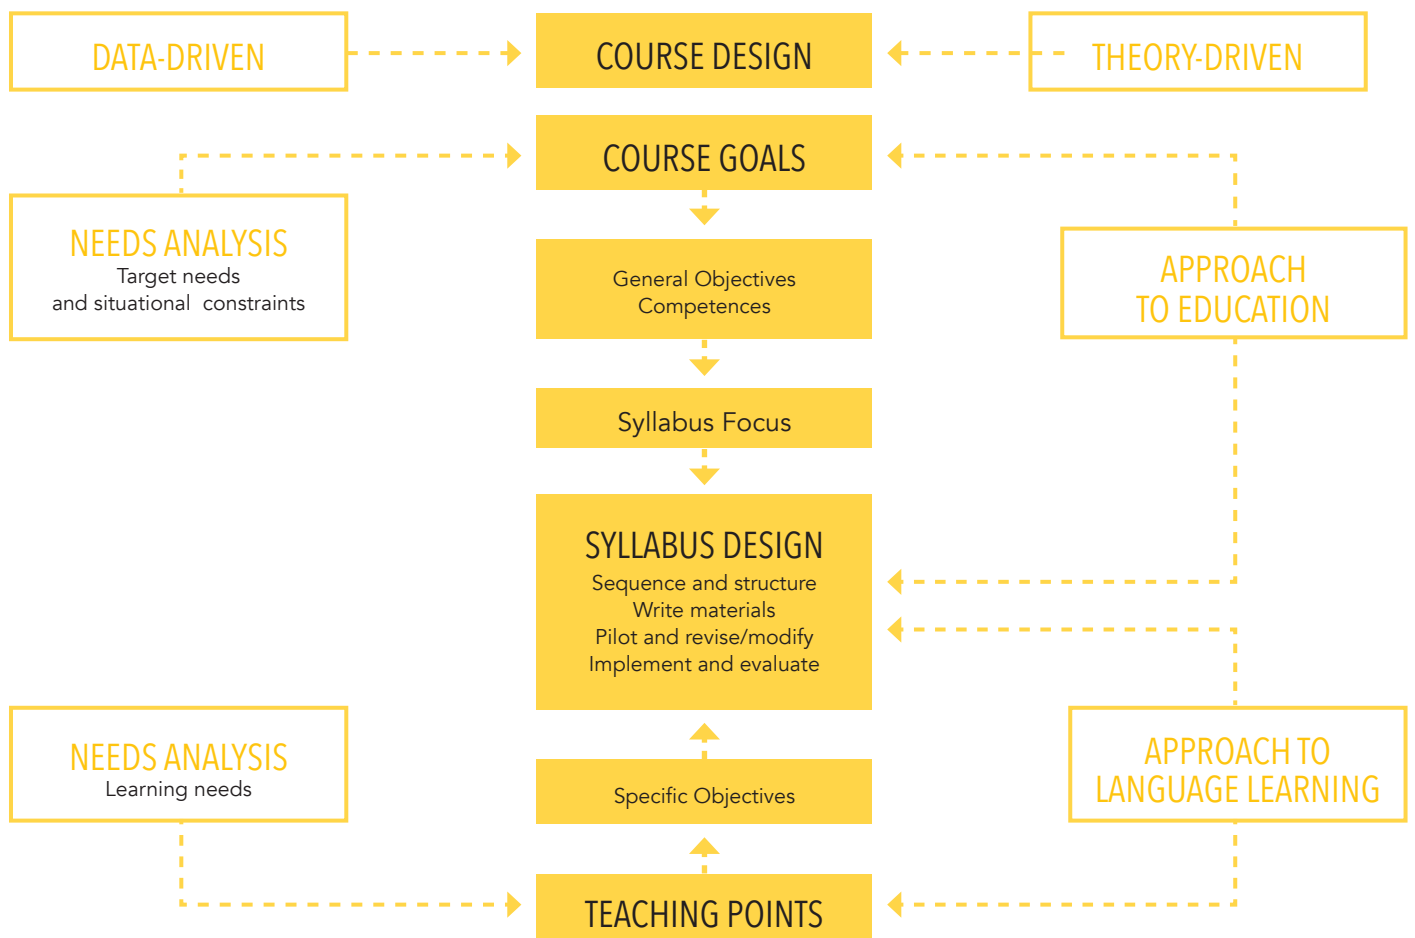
DATA-DRIVEN

COURSE DESIGN

THEORY-DRIVEN

COURSE GOALS

NEEDS ANALYSIS
Target needs
and situational constraints

General Objectives
Competences

APPROACH
TO EDUCATION

Syllabus Focus

SYLLABUS DESIGN
Sequence and structure
Write materials
Pilot and revise/modify
Implement and evaluate

NEEDS ANALYSIS
Learning needs

Specific Objectives

APPROACH TO
LANGUAGE LEARNING

TEACHING POINTS